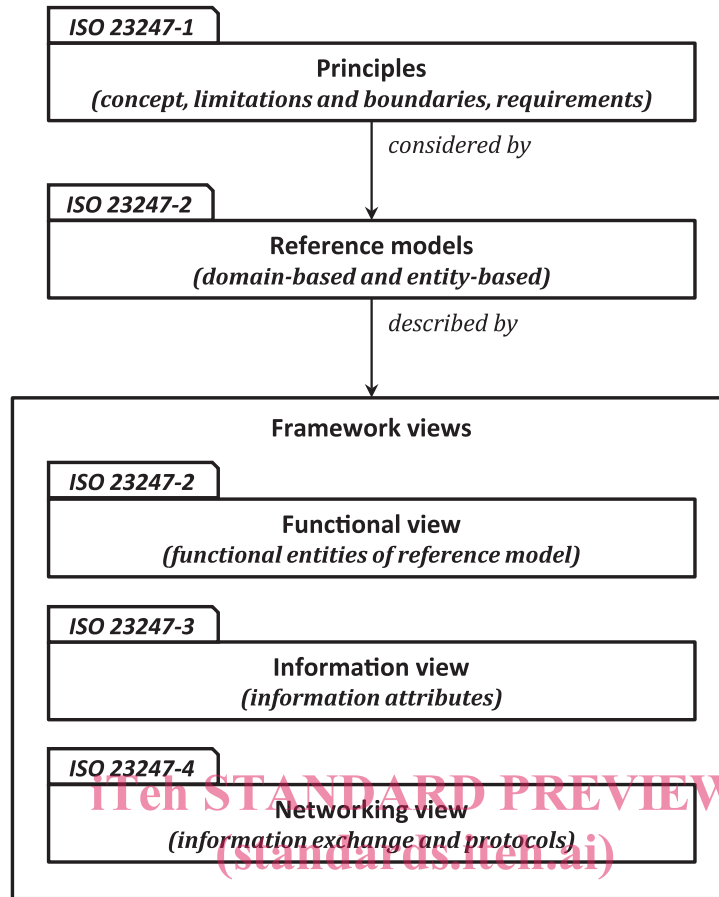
ISO 23247-1

Principles
(concept, limitations and boundaries, requirements)

considered by

ISO 23247-2

Reference models
(domain-based and entity-based)

described by

Framework views

ISO 23247-2

Functional view
(functional entities of reference model)

ISO 23247-3

Information view
(information attributes)

ISO 23247-4

iTeh STANDARD PREVIEW

Networking view
(information exchange and protocols)

(standards.iteh.ai)